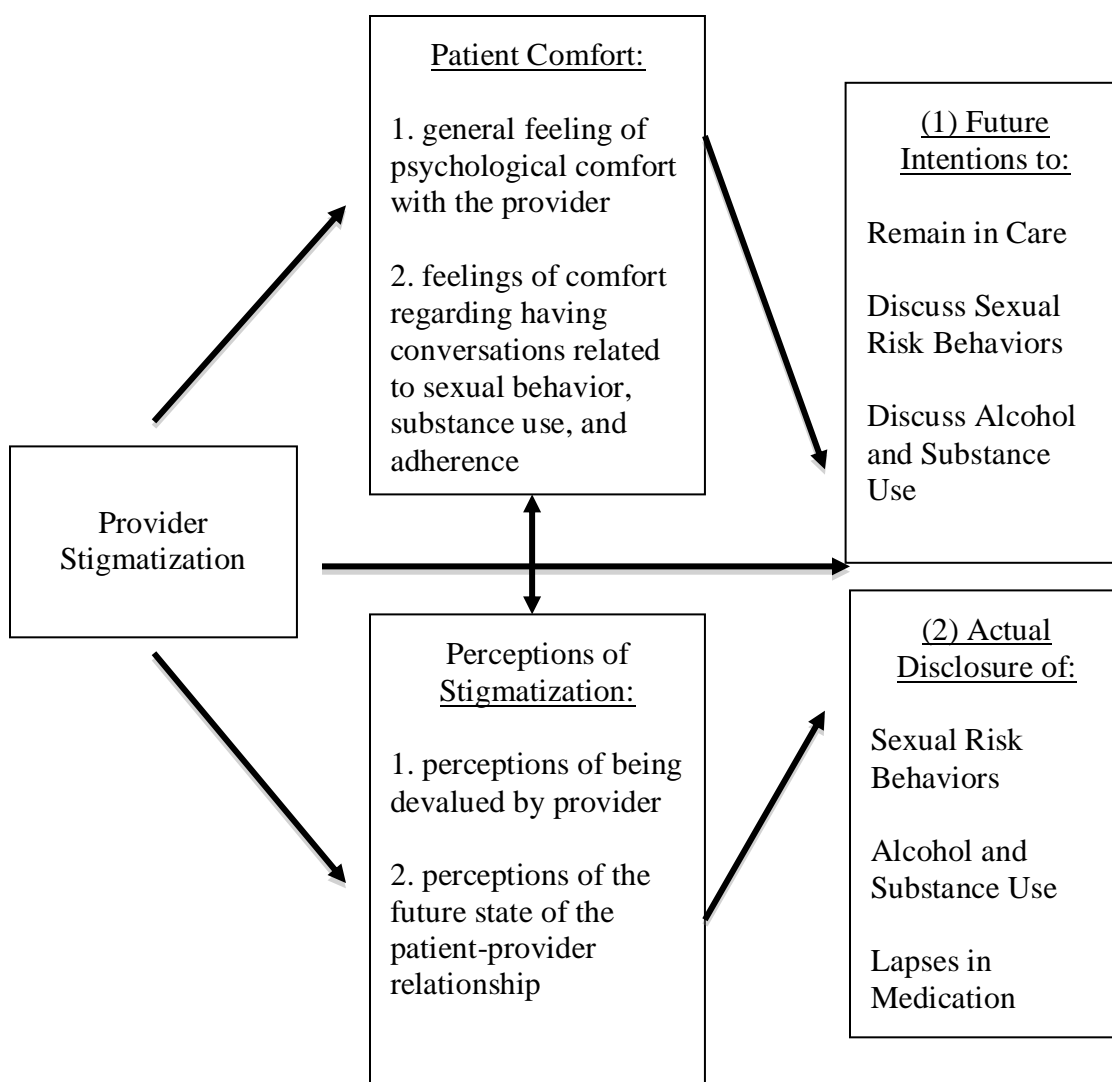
Patient Comfort:

1. general feeling of psychological comfort with the provider

2. feelings of comfort regarding having conversations related to sexual behavior, substance use, and adherence

(1) Future Intentions to:

Remain in Care

Discuss Sexual Risk Behaviors

Discuss Alcohol and Substance Use

Provider Stigmatization

Perceptions of Stigmatization:

1. perceptions of being devalued by provider

2. perceptions of the future state of the patient-provider relationship

(2) Actual Disclosure of:

Sexual Risk Behaviors

Alcohol and Substance Use

Lapses in Medication